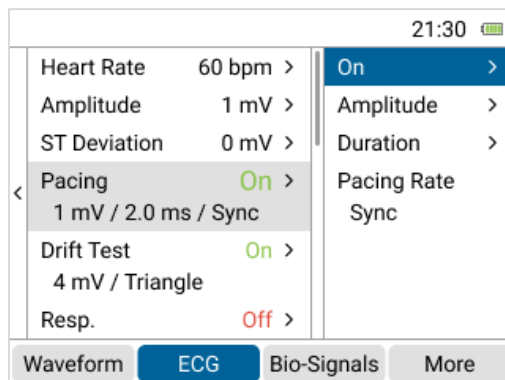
21:30

<

Heart Rate 60 bpm >

Amplitude 1 mV >

ST Deviation 0 mV >

Pacing On >
1 mV / 2.0 ms / Sync

Drift Test On >
4 mV / Triangle

Resp. Off >

On >

Amplitude >

Duration >

Pacing Rate
Sync

Waveform ECG Bio-Signals More